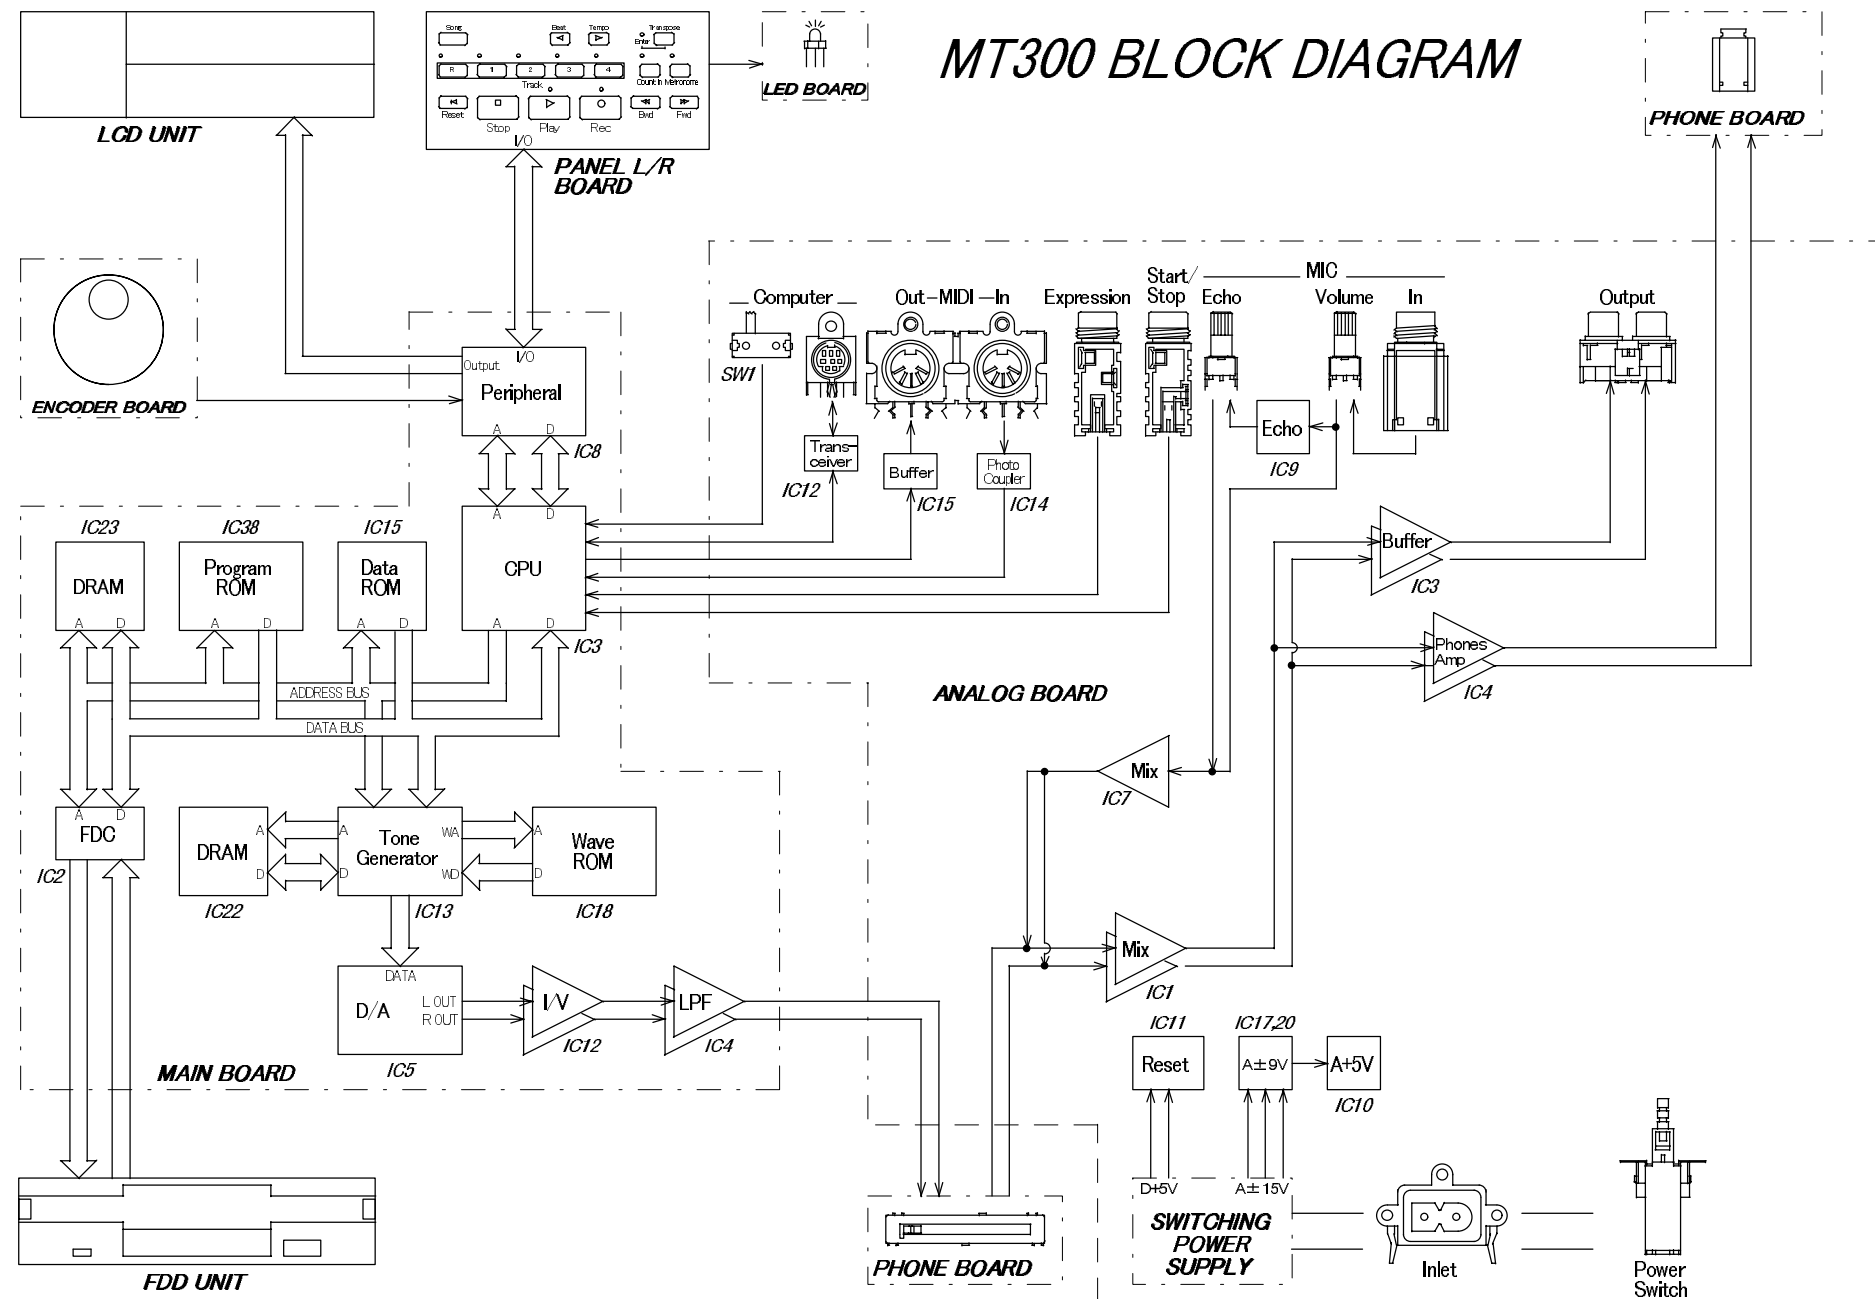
MT300 BLOCK DIAGRAM

LCD UNIT

Song
Beat
Tempo
Transpose
Enter
R 1 2 3 4
Track
Count In
Metronome
Reset
Stop
Play
Rec
Bwd
Fwd
I/O
PANEL L/R BOARD

LED BOARD

PHONE BOARD

ENCODER BOARD

I/O
Output
Peripheral
A D
IC8

Computer
SW1
Out-MIDI-In
Expression
Start/ Stop
MIC
Echo
Volume
In
Output

Trans-ceiver
IC12
Buffer
IC15
Photo Coupler
IC14
Echo
IC9

ANALOG BOARD

IC23
DRAM
A D
IC38
Program ROM
A D
IC15
Data ROM
A D
CPU
A D
A D
IC3

ADDRESS BUS
DATA BUS

Buffer
IC3
Phones Amp
IC4

Mix
IC7

FDC
A D
IC2

DRAM
A
D
IC22
A
D
Tone Generator
WA
WD
IC13
A
D
Wave ROM
IC18

Mix
IC1

DATA
D/A
L OUT
R OUT
IC5
I/V
IC12
LPF
IC4

MAIN BOARD

IC11
Reset
IC17,20
A±9V
A+5V
IC10

D+5V
A±15V
SWITCHING POWER SUPPLY

Inlet
Power Switch

FDD UNIT

PHONE BOARD